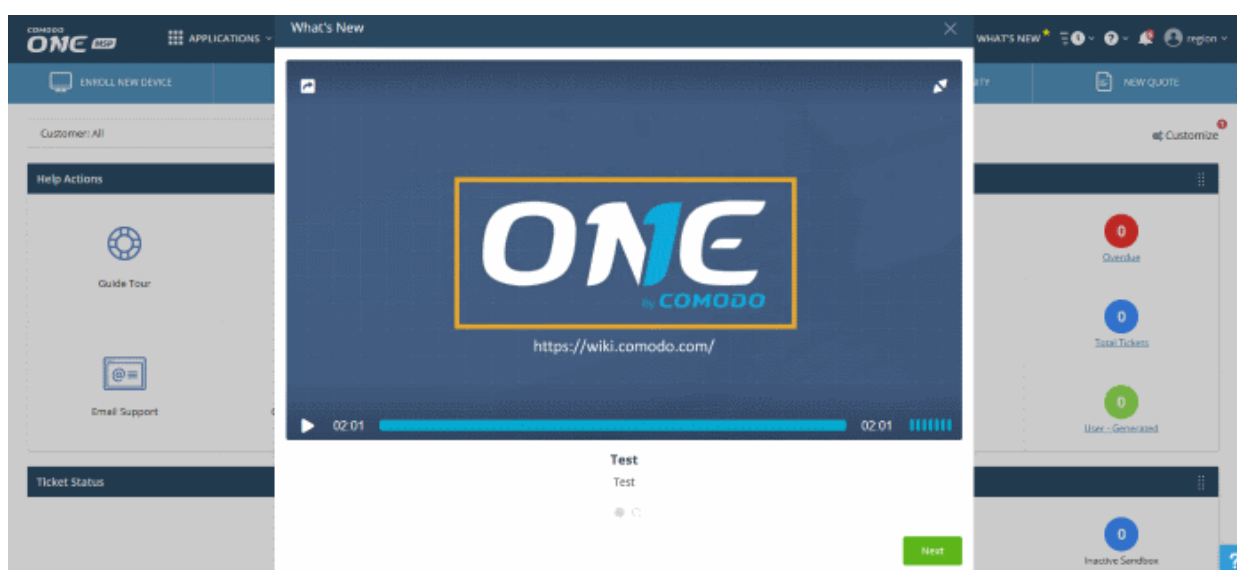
COMODO ONE MSP
APPLICATIONS
What's New
WHAT'S NEW
region
ENROLL NEW DEVICE
NEW QUOTE
Customer: All
Customize
Help Actions
Guide Tour
Email Support
ONE By COMODO
https://wiki.comodo.com/
02:01
02:01
Test
Test
Next
0
Overdue
0
Total Tickets
0
User - Generated
Ticket Status
0
Inactive Sandbox
?